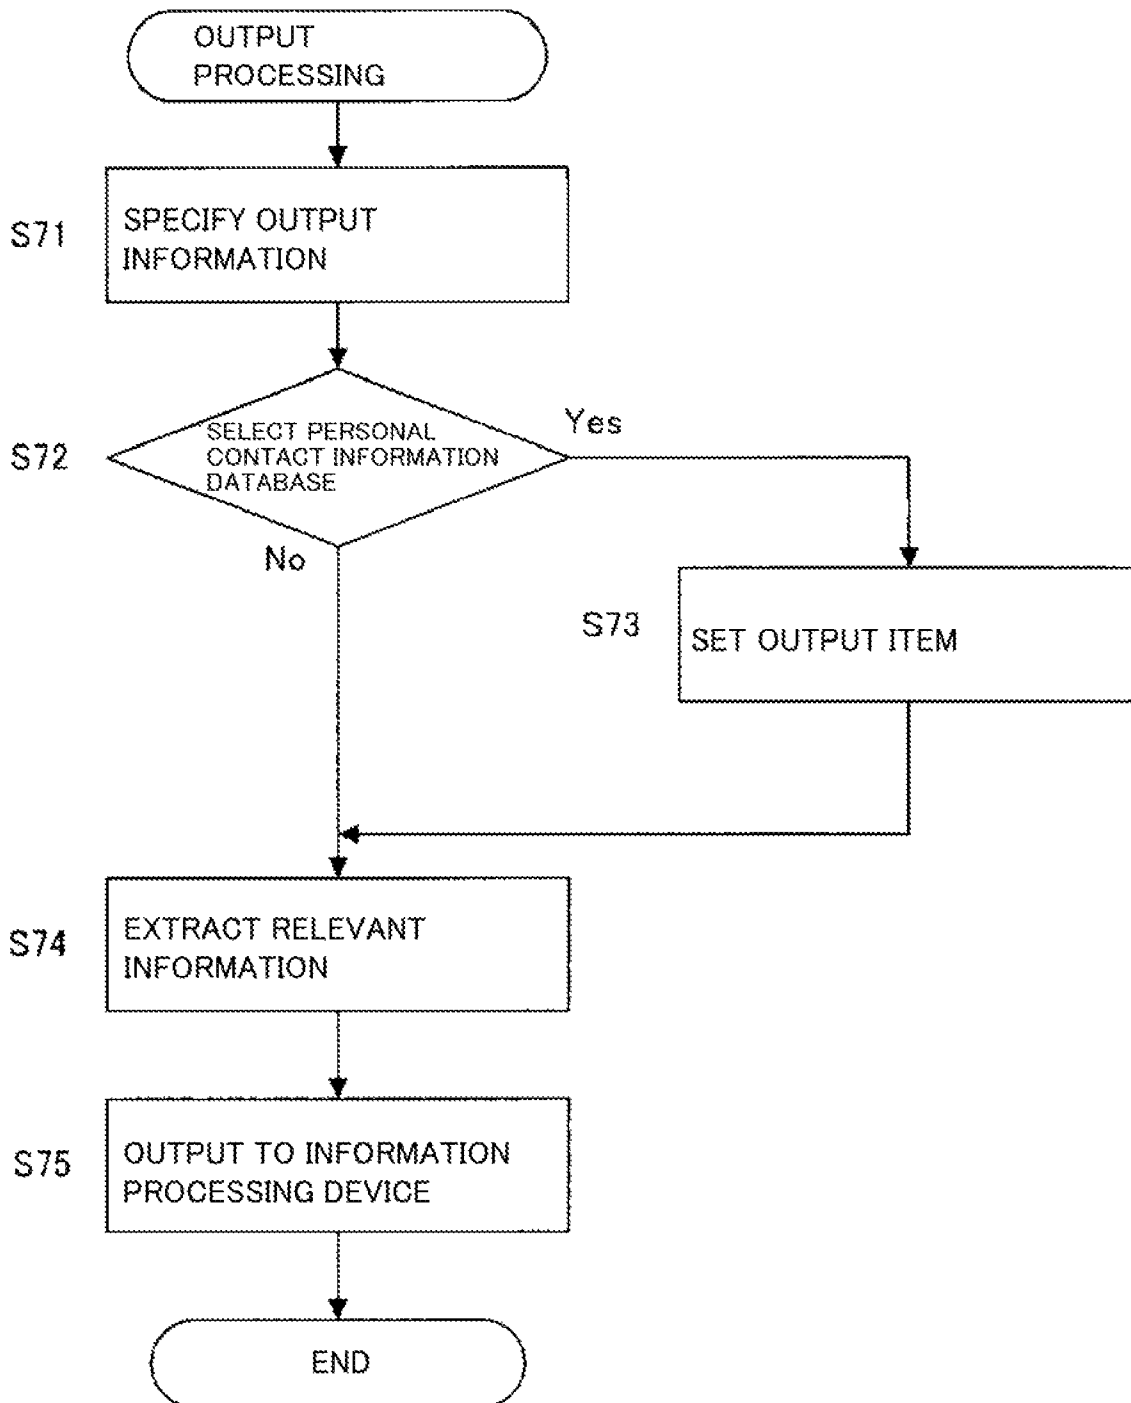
OUTPUT PROCESSING

S71
SPECIFY OUTPUT INFORMATION

S72
SELECT PERSONAL CONTACT INFORMATION DATABASE

Yes

No

S73
SET OUTPUT ITEM

S74
EXTRACT RELEVANT INFORMATION

S75
OUTPUT TO INFORMATION PROCESSING DEVICE

END